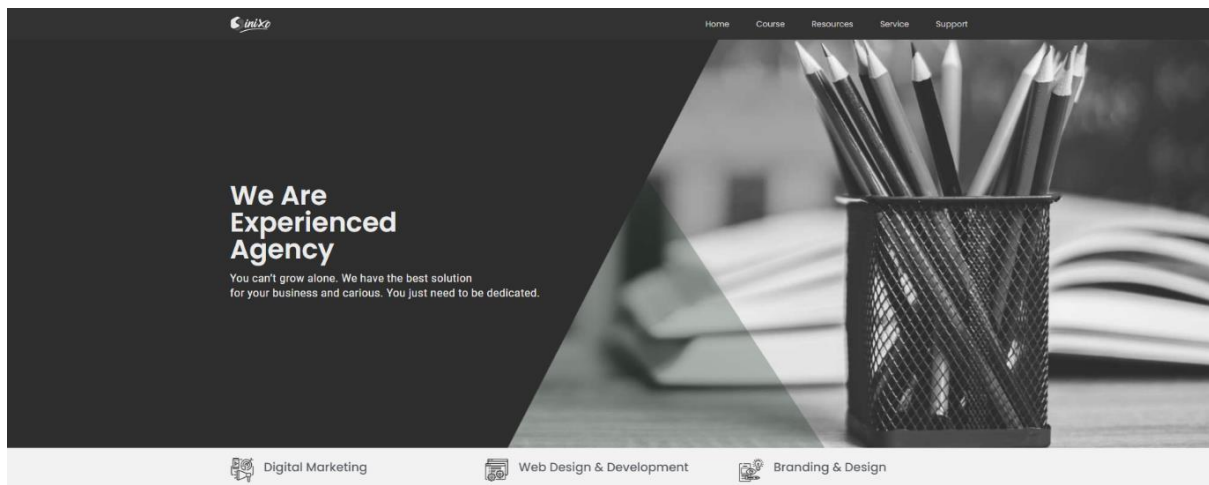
inixo

Home Course Resources Service Support

We Are Experienced Agency

You can't grow alone. We have the best solution for your business and carious. You just need to be dedicated.

Digital Marketing

Web Design & Development

Branding & Design